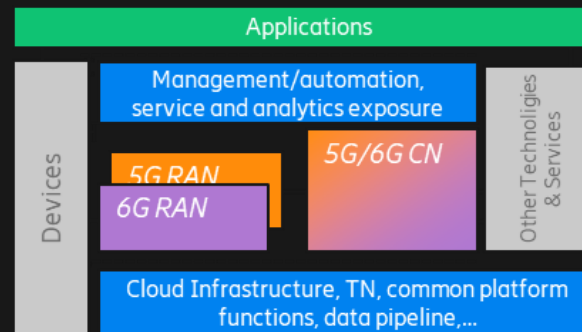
Applications

Devices

Management/automation, service and analytics exposure

5G RAN

6G RAN

5G/6G CN

Other Technologies & Services

Cloud Infrastructure, TN, common platform functions, data pipeline,...